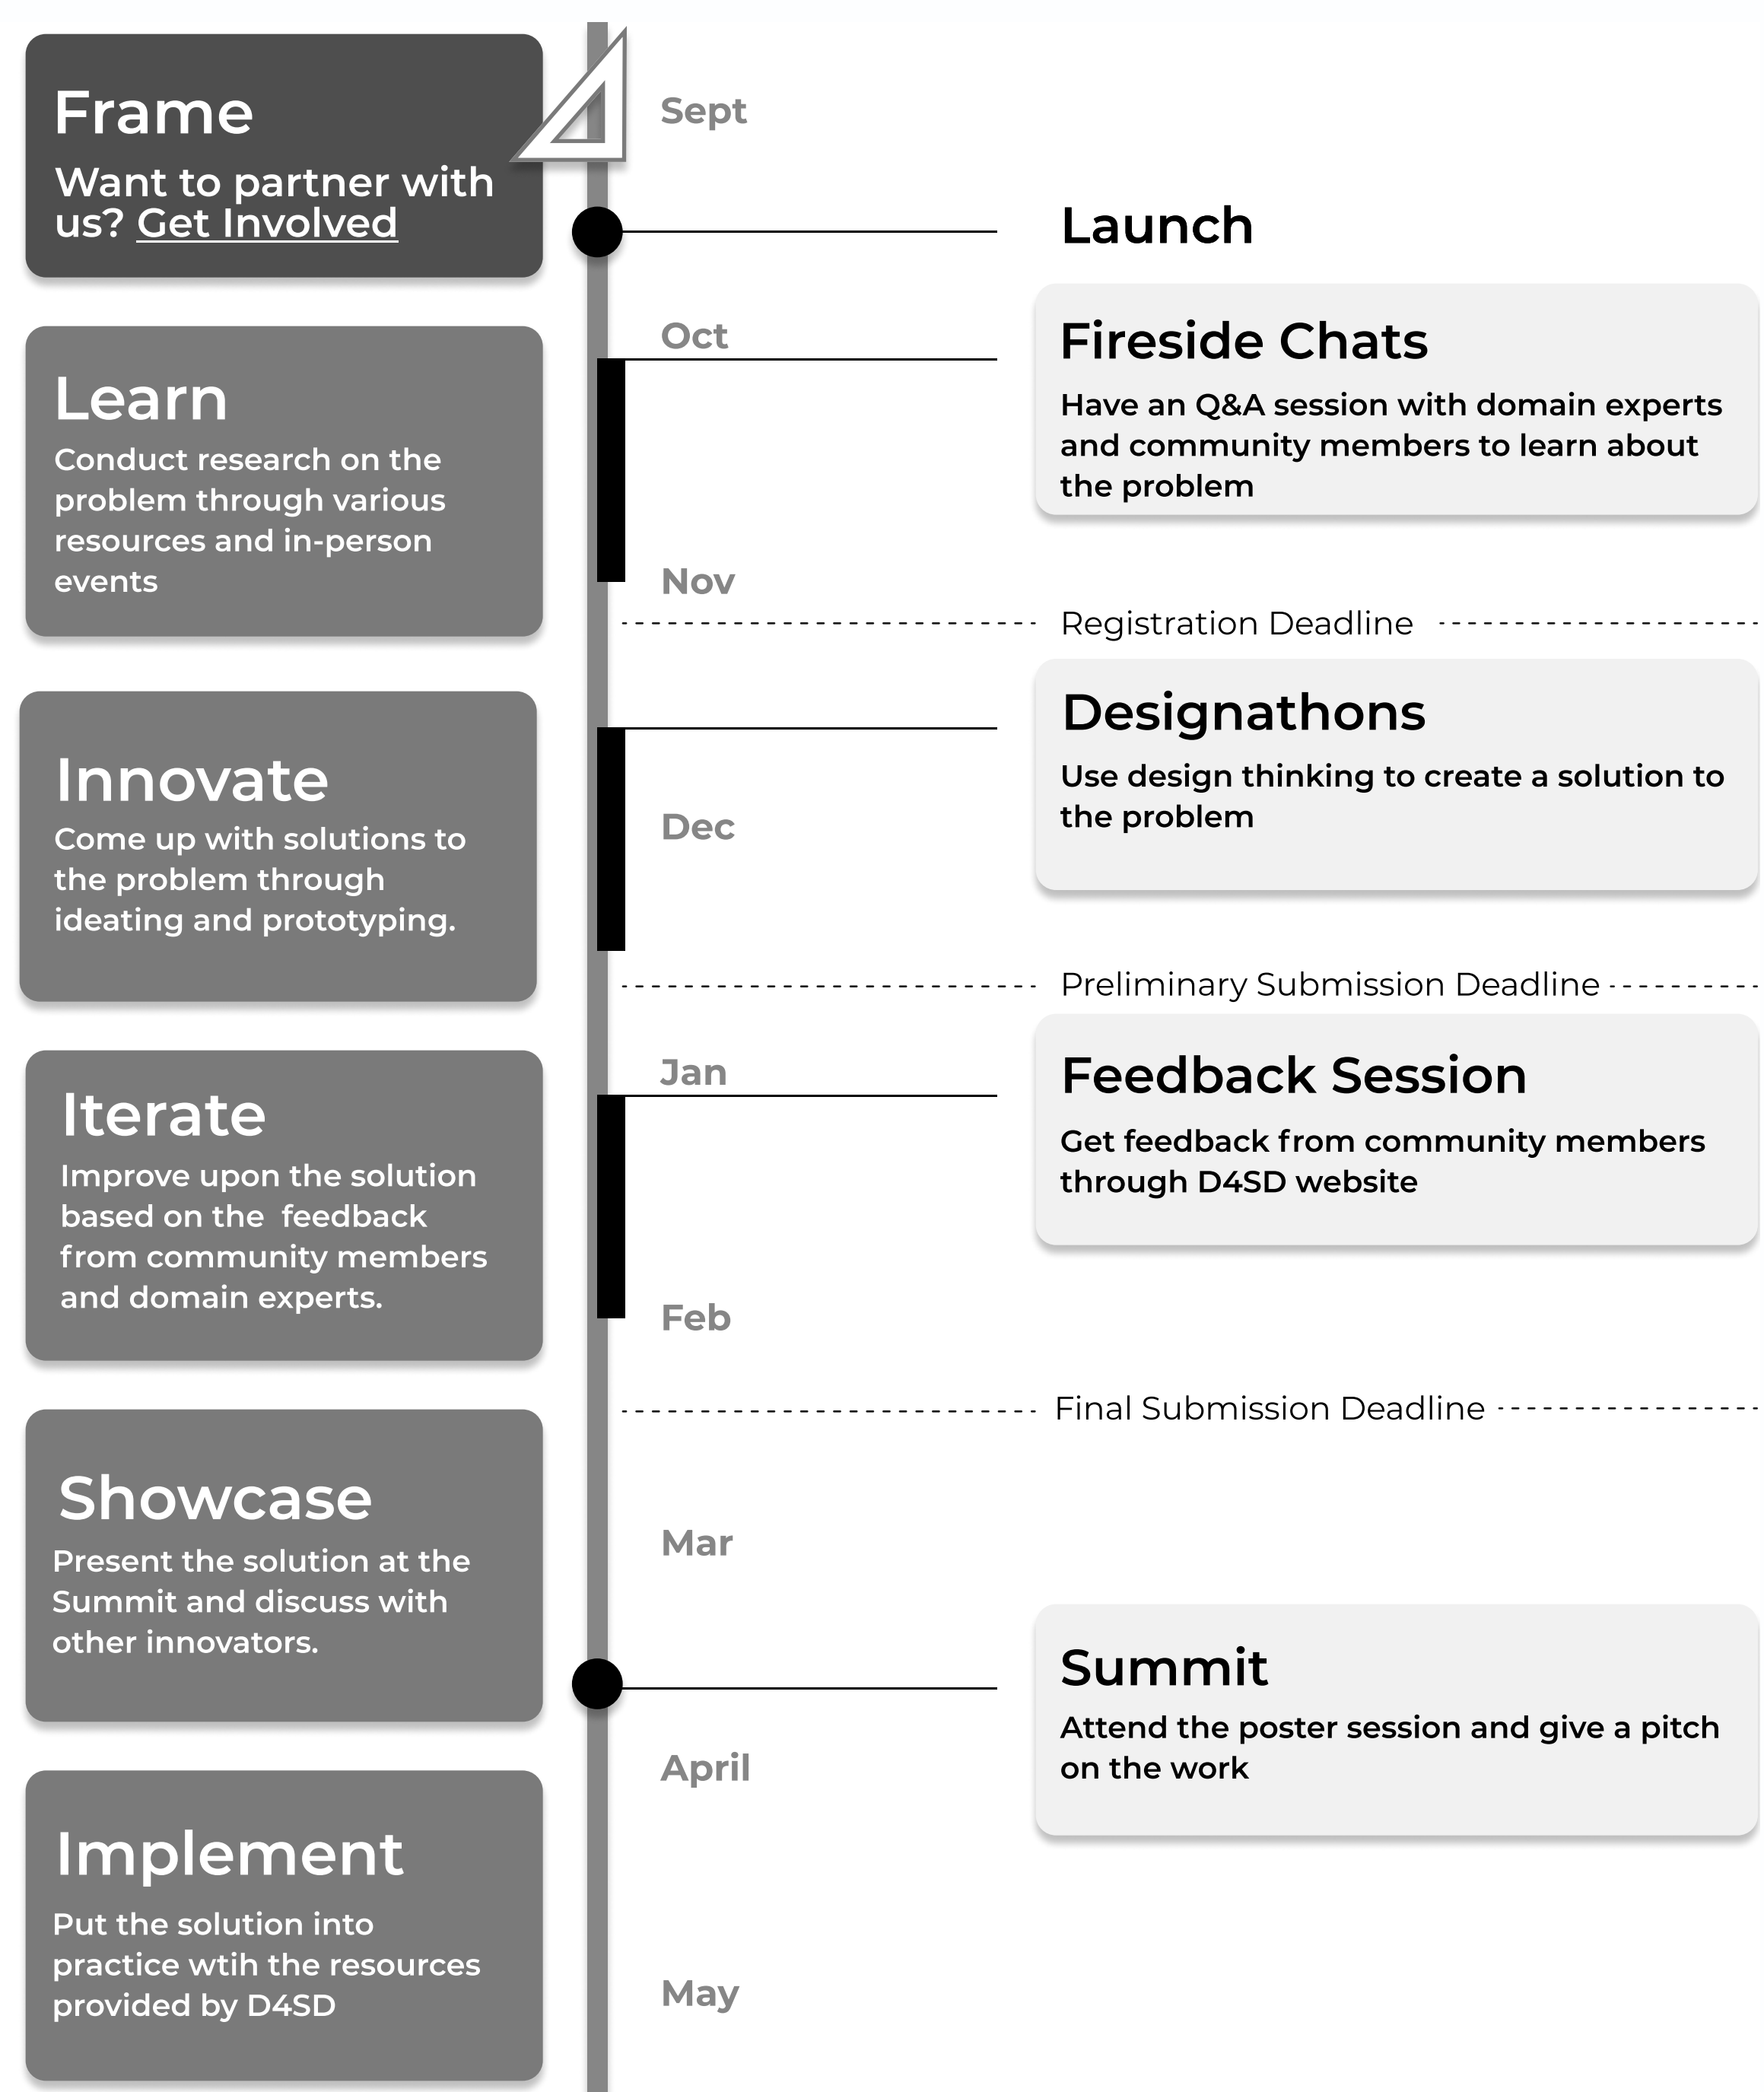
Frame
Want to partner with us? Get Involved

Learn
Conduct research on the problem through various resources and in-person events

Innovate
Come up with solutions to the problem through ideating and prototyping.

Iterate
Improve upon the solution based on the feedback from community members and domain experts.

Showcase
Present the solution at the Summit and discuss with other innovators.

Implement
Put the solution into practice wtih the resources provided by D4SD

Sept

Launch

Oct

Fireside Chats
Have an Q&A session with domain experts and community members to learn about the problem

Nov

Registration Deadline

Designathons
Use design thinking to create a solution to the problem

Dec

Preliminary Submission Deadline

Jan

Feedback Session
Get feedback from community members through D4SD website

Feb

Final Submission Deadline

Mar

Summit
Attend the poster session and give a pitch on the work

April

May